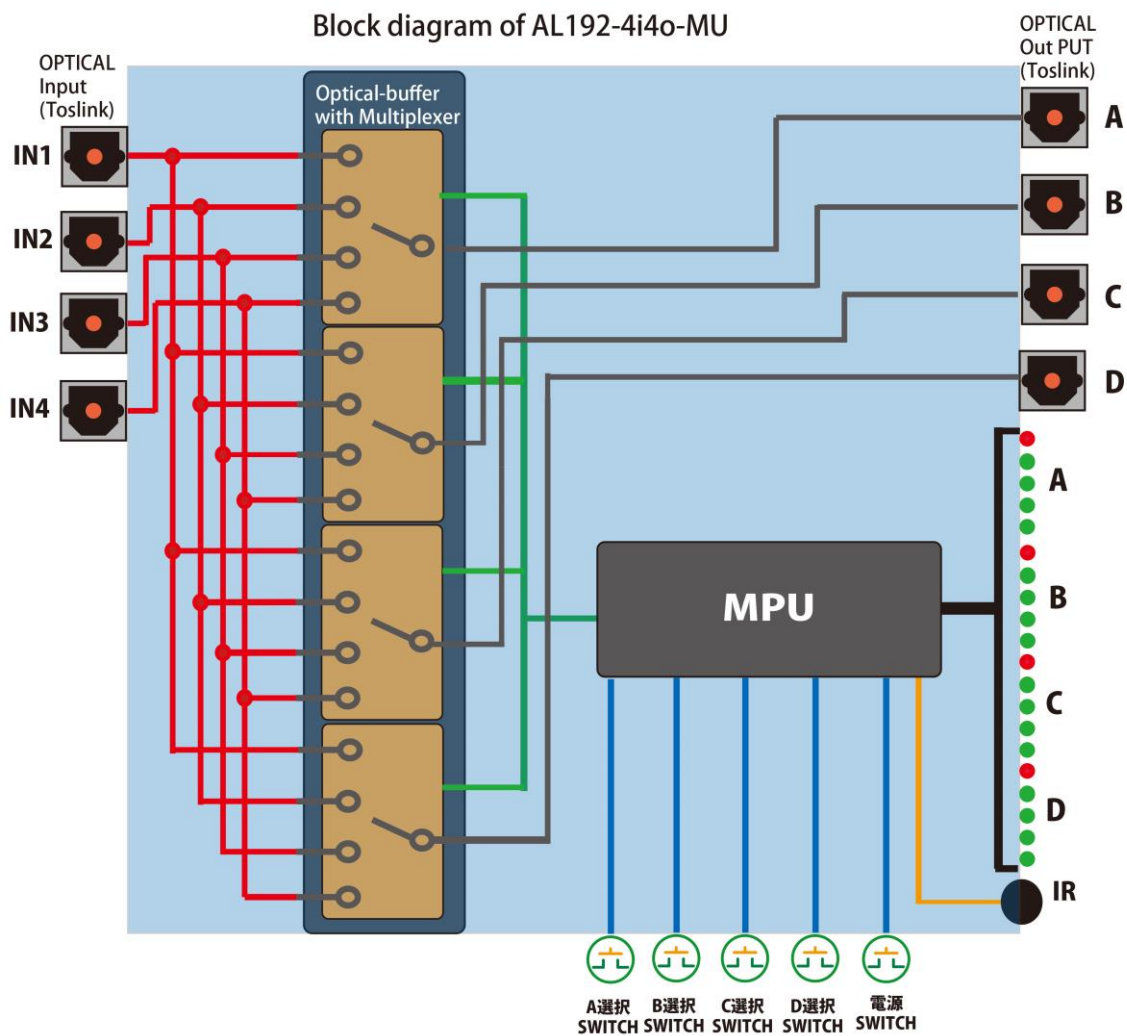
Block diagram of AL192-4i4o-MU

OPTICAL Input (Toslink)

IN1
IN2
IN3
IN4

Optical-buffer with Multiplexer

OPTICAL Out PUT (Toslink)

A
B
C
D

MPU

A
B
C
D

IR

A選択 SWITCH
B選択 SWITCH
C選択 SWITCH
D選択 SWITCH
電源 SWITCH